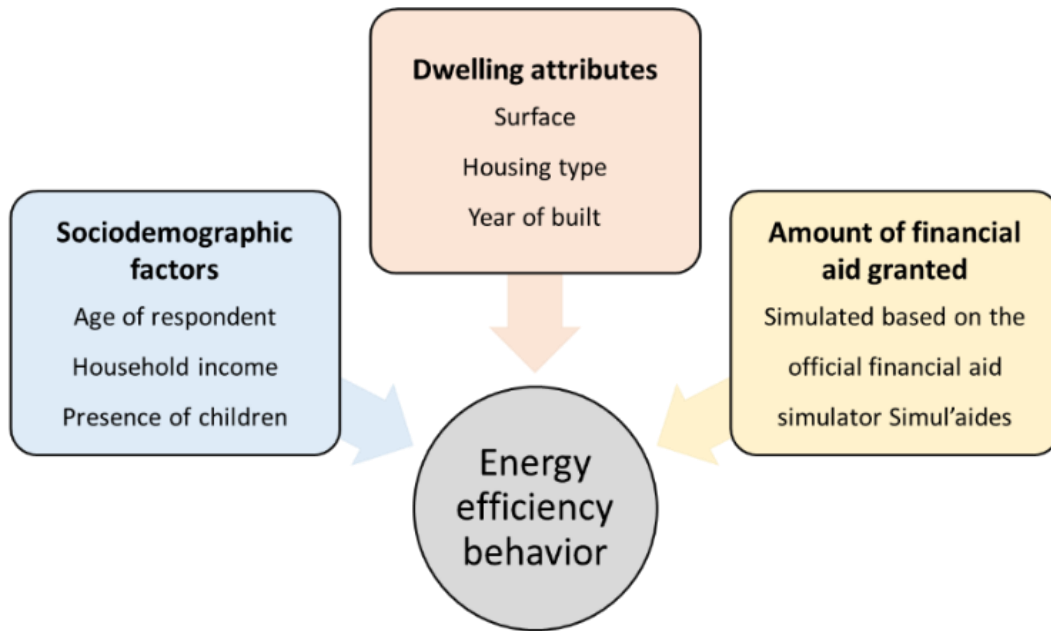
Dwelling attributes

Surface

Housing type

Year of built

Sociodemographic factors

Age of respondent

Household income

Presence of children

Amount of financial aid granted

Simulated based on the official financial aid simulator Simul'aides

Energy efficiency behavior